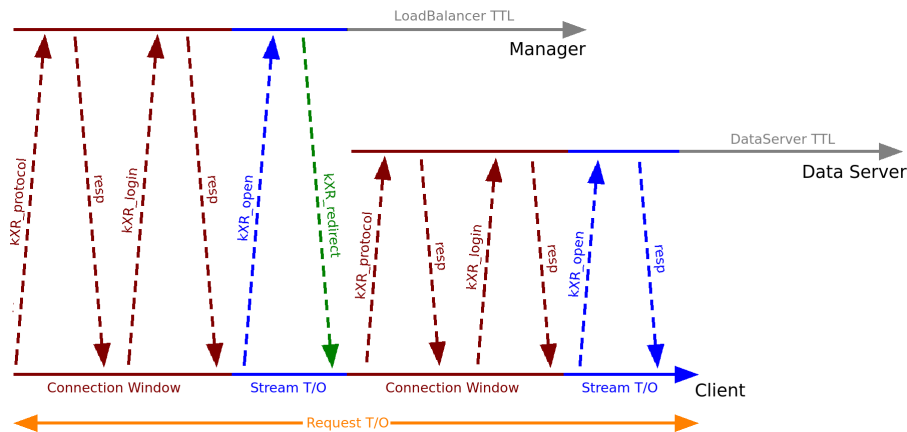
LoadBalancer TTL

Manager

kXR_protocol

resp

kXR_login

resp

kXR_open

kXR_redirect

DataServer TTL

Data Server

kXR_protocol

resp

kXR_login

resp

kXR_open

resp

Connection Window

Stream T/O

Connection Window

Stream T/O

Client

Request T/O